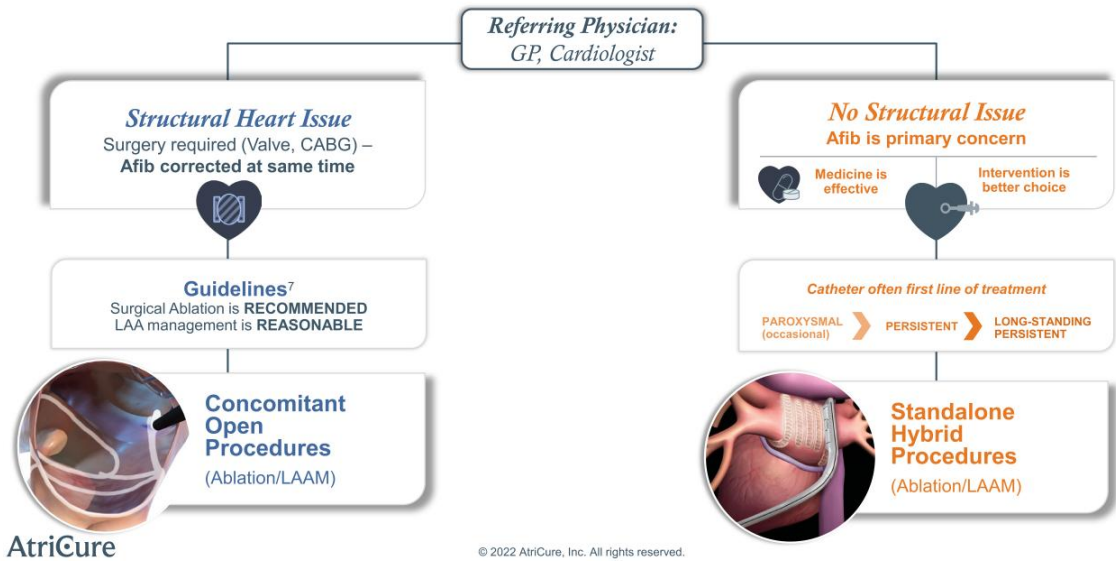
Referring Physician:
GP, Cardiologist

Structural Heart Issue
Surgery required (Valve, CABG) – Afib corrected at same time

Guidelines$^7$
Surgical Ablation is RECOMMENDED
LAA management is REASONABLE

Concomitant Open Procedures
(Ablation/LAAM)

No Structural Issue
Afib is primary concern

Medicine is effective

Intervention is better choice

Catheter often first line of treatment

PAROXYSMAL (occasional)
PERSISTENT
LONG-STANDING PERSISTENT

Standalone Hybrid Procedures
(Ablation/LAAM)

AtriCure

© 2022 AtriCure, Inc. All rights reserved.